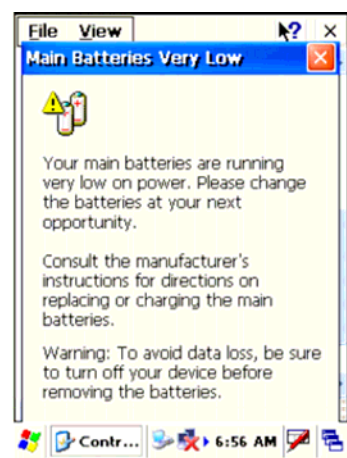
File View ? ×

Main Batteries Very Low

Your main batteries are running very low on power. Please change the batteries at your next opportunity.

Consult the manufacturer's instructions for directions on replacing or charging the main batteries.

Warning: To avoid data loss, be sure to turn off your device before removing the batteries.

Contr... 6:56 AM